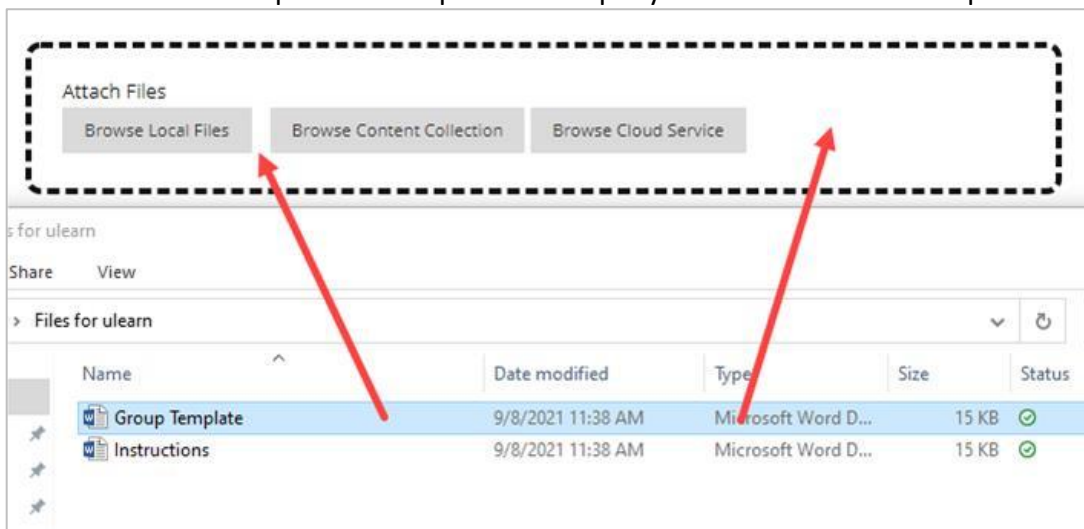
Attach Files
Browse Local Files
Browse Content Collection
Browse Cloud Service

s for ulearn
Share View
> Files for ulearn

| Name | Date modified | Type | Size | Status |
|---|---|---|---|---|
| Group Template | 9/8/2021 11:38 AM | Microsoft Word D... | 15 KB | |
| Instructions | 9/8/2021 11:38 AM | Microsoft Word D... | 15 KB | |